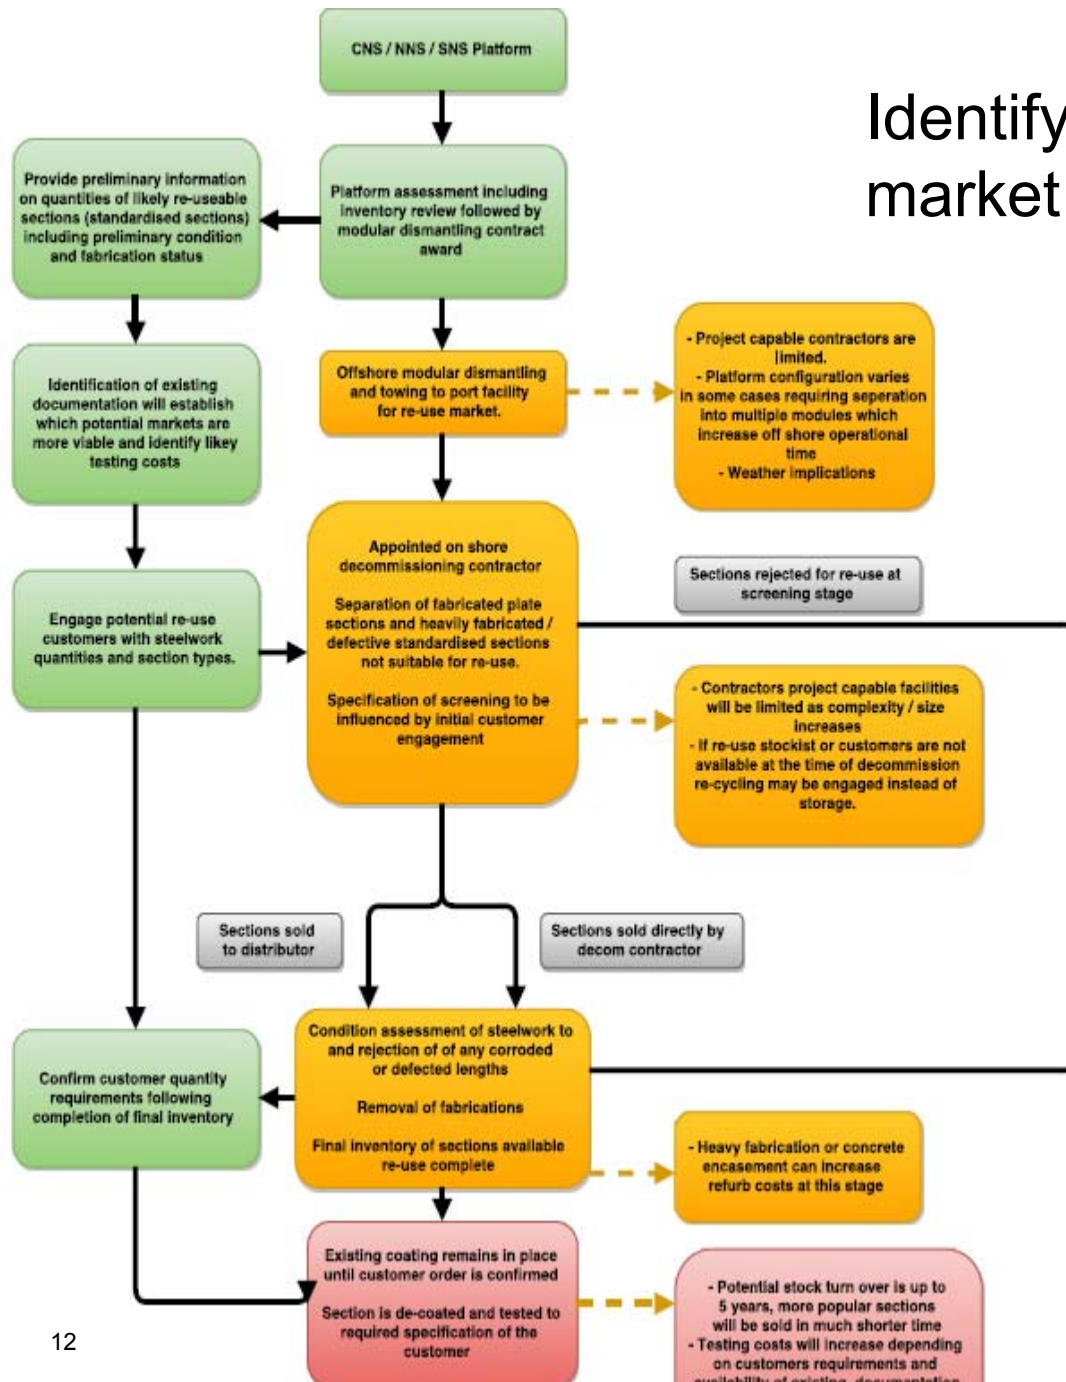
Identify
market

CNS / NNS / SNS Platform

Provide preliminary information on quantities of likely re-useable sections (standardised sections) including preliminary condition and fabrication status

Platform assessment including inventory review followed by modular dismantling contract award

Identification of existing documentation will establish which potential markets are more viable and identify likey testing costs

Offshore modular dismantling and towing to port facility for re-use market.

- Project capable contractors are limited.
- Platform configuration varies in some cases requiring seperation into multiple modules which increase off shore operational time
- Weather implications

Engage potential re-use customers with steelwork quantities and section types.

Appointed on shore decommissioning contractor

Separation of fabricated plate sections and heavily fabricated / defective standardised sections not suitable for re-use.

Specification of screening to be influenced by initial customer engagement

Sections rejected for re-use at screening stage

- Contractors project capable facilities will be limited as complexity / size increases
- If re-use stockist or customers are not available at the time of decommission re-cycling may be engaged instead of storage.

Sections sold to distributor

Sections sold directly by decom contractor

Confirm customer quantity requirements following completion of final inventory

Condition assessment of steelwork to and rejection of of any corroded or defected lengths

Removal of fabrications

Final inventory of sections available re-use complete

- Heavy fabrication or concrete encasement can increase refurb costs at this stage

Existing coating remains in place until customer order is confirmed

Section is de-coated and tested to required specification of the customer

- Potential stock turn over is up to 5 years, more popular sections will be sold in much shorter time
- Testing costs will increase depending on customers requirements and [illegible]

12